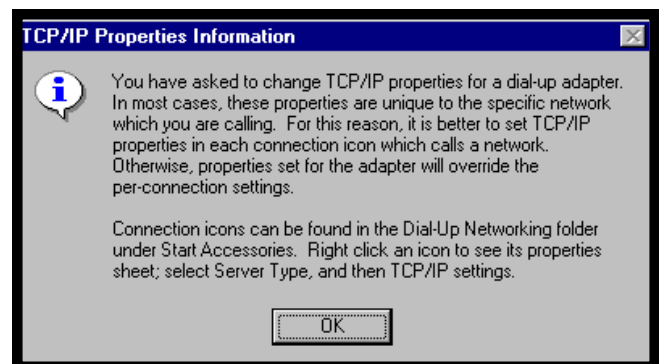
TCP/IP Properties Information

You have asked to change TCP/IP properties for a dial-up adapter. In most cases, these properties are unique to the specific network which you are calling. For this reason, it is better to set TCP/IP properties in each connection icon which calls a network. Otherwise, properties set for the adapter will override the per-connection settings.

Connection icons can be found in the Dial-Up Networking folder under Start Accessories. Right click an icon to see its properties sheet; select Server Type, and then TCP/IP settings.

OK